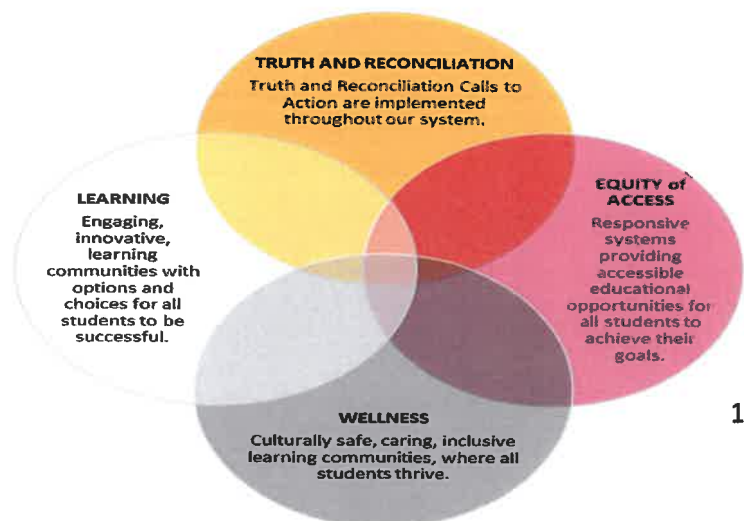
TRUTH AND RECONCILIATION
Truth and Reconciliation Calls to Action are implemented throughout our system.

LEARNING
Engaging, innovative, learning communities with options and choices for all students to be successful.

EQUITY of ACCESS
Responsive systems providing accessible educational opportunities for all students to achieve their goals.

WELLNESS
Culturally safe, caring, inclusive learning communities, where all students thrive.

1